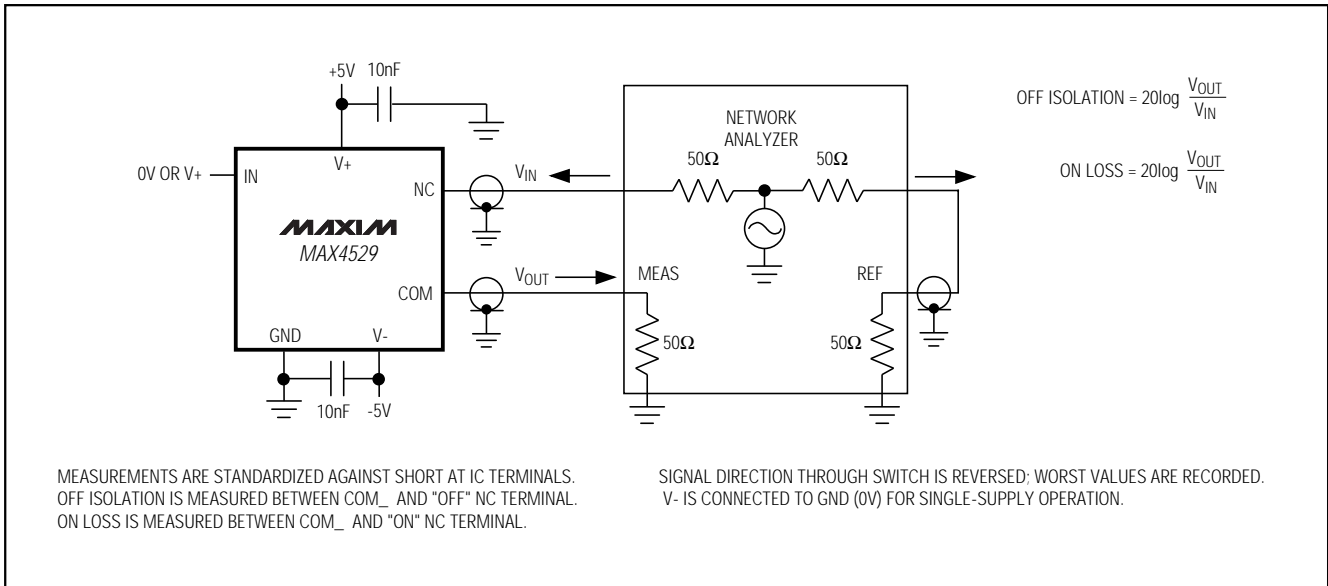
+5V 10nF

V+

0V OR V+ IN

NC

MAXIM
MAX4529

COM

GND V-

10nF -5V

$V_{IN}$

$V_{OUT}$

NETWORK ANALYZER

50Ω 50Ω

MEAS

REF

50Ω

50Ω

OFF ISOLATION = 20log $\frac{V_{OUT}}{V_{IN}}$

ON LOSS = 20log $\frac{V_{OUT}}{V_{IN}}$

MEASUREMENTS ARE STANDARDIZED AGAINST SHORT AT IC TERMINALS. OFF ISOLATION IS MEASURED BETWEEN COM_ AND "OFF" NC TERMINAL. ON LOSS IS MEASURED BETWEEN COM_ AND "ON" NC TERMINAL.

SIGNAL DIRECTION THROUGH SWITCH IS REVERSED; WORST VALUES ARE RECORDED. V- IS CONNECTED TO GND (0V) FOR SINGLE-SUPPLY OPERATION.